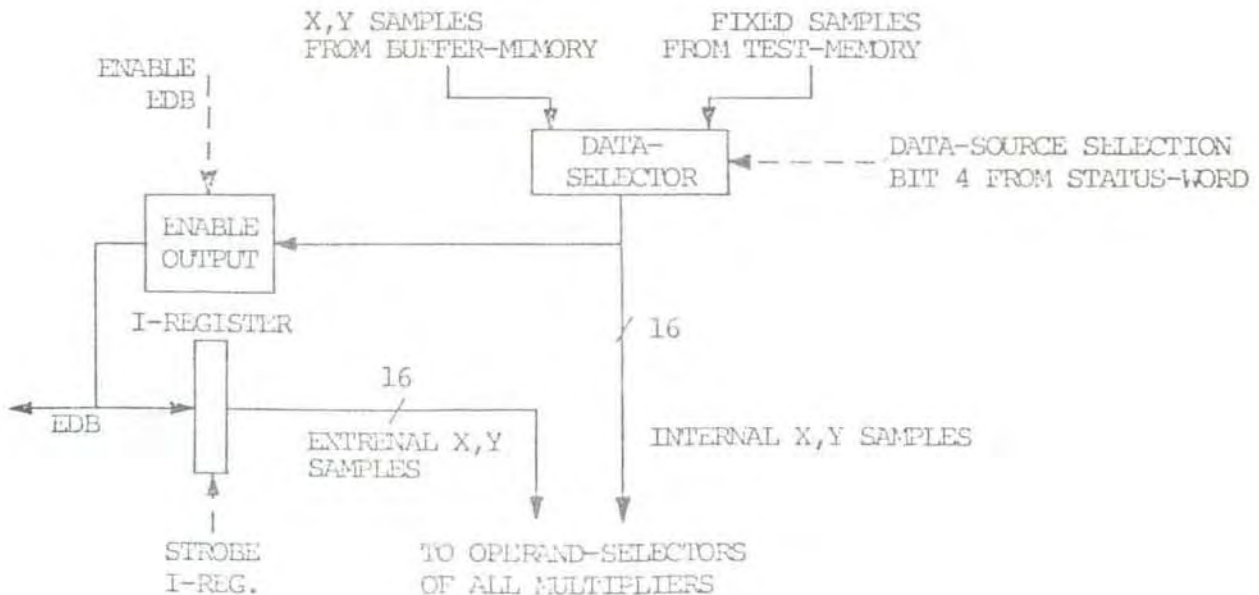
X,Y SAMPLES
FROM BUFFER-MEMORY

FIXED SAMPLES
FROM TEST-MEMORY

ENABLE
EDB

DATA-
SELECTOR

DATA-SOURCE SELECTION
BIT 4 FROM STATUS-WORD

ENABLE
OUTPUT

I-REGISTER

16

16

EDB

EXTRENAL X,Y
SAMPLES

INTERNAL X,Y SAMPLES

STROBE
I-REG.

TO OPERAND-SELECTORS
OF ALL MULTIPLIERS